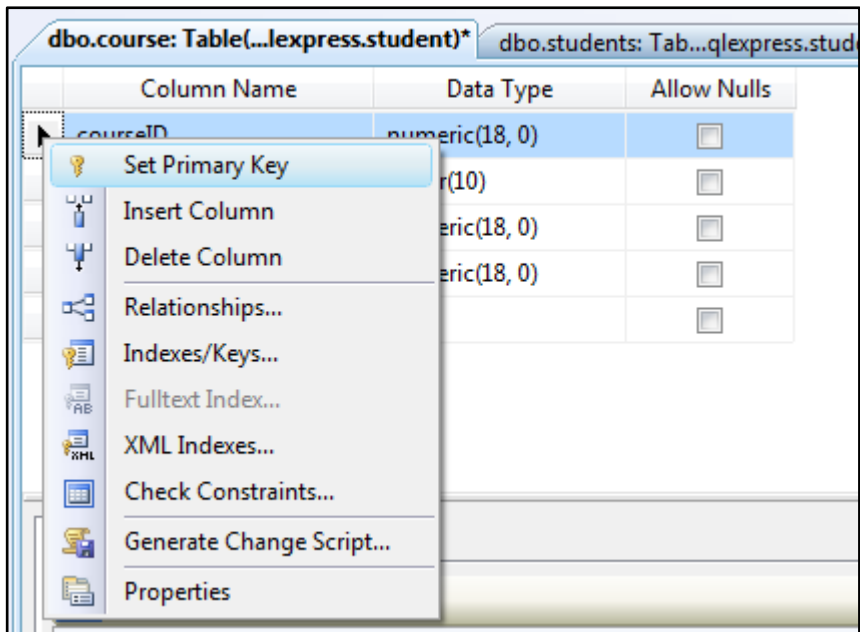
dbo.course: Table(...lexpress.student)* | dbo.students: Tab...qlexpress.stud

| Column Name | Data Type | Allow Nulls |
|---|---|---|
| courseID | numeric(18, 0) | |
| | r(10) | |
| | eric(18, 0) | |
| | eric(18, 0) | |
| | | |

Set Primary Key
Insert Column
Delete Column
Relationships...
Indexes/Keys...
Fulltext Index...
XML Indexes...
Check Constraints...
Generate Change Script...
Properties